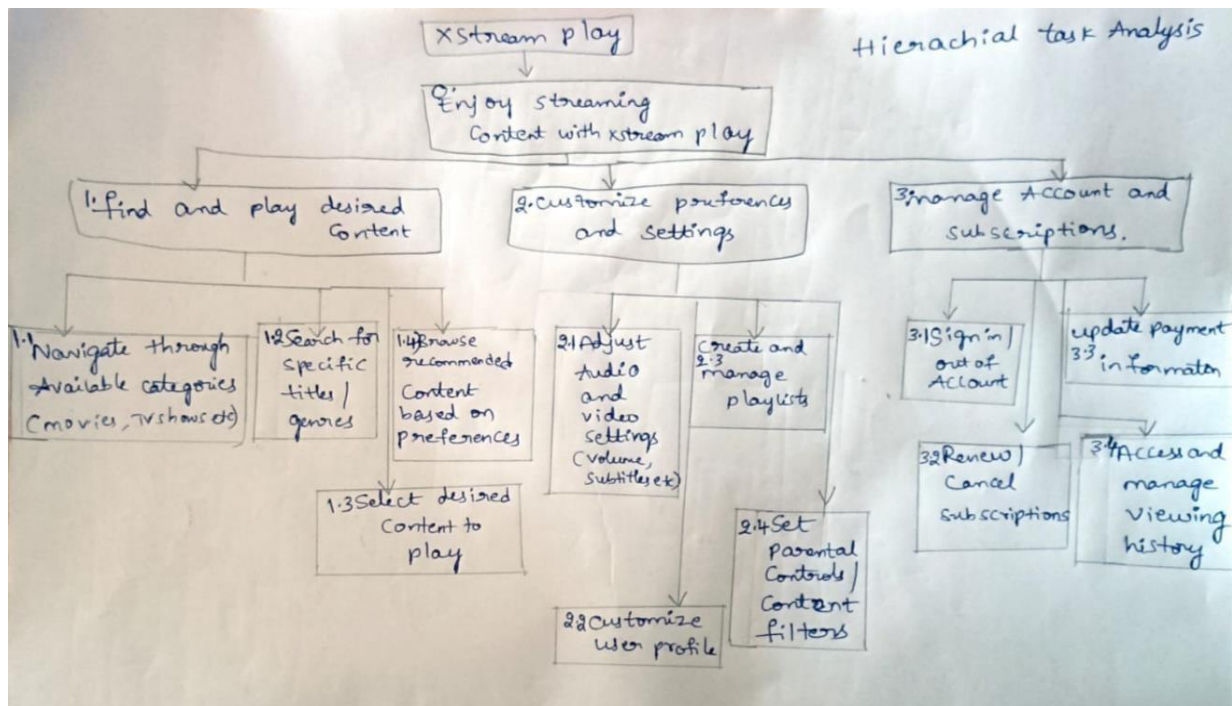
xstream play

Hierachial task Analysis

Enjoy streaming Content with xstream play

1. find and play desired Content

2. customize preferences and settings

3. manage Account and subscriptions.

1.1 Navigate through Available categories (movies, TV shows etc)

1.2 Search for specific titles / genres

1.4 Browse recommended Content based on preferences

1.3 Select desired Content to play

2.1 Adjust Audio and video settings (Volume, Subtitles etc)

2.3 Create and manage playlists

2.4 Set Parental Controls / Content filters

2.2 Customize user profile

3.1 Sign in / out of Account

3.3 update payment information

3.2 Renew / Cancel subscriptions

3.4 Access and manage Viewing history